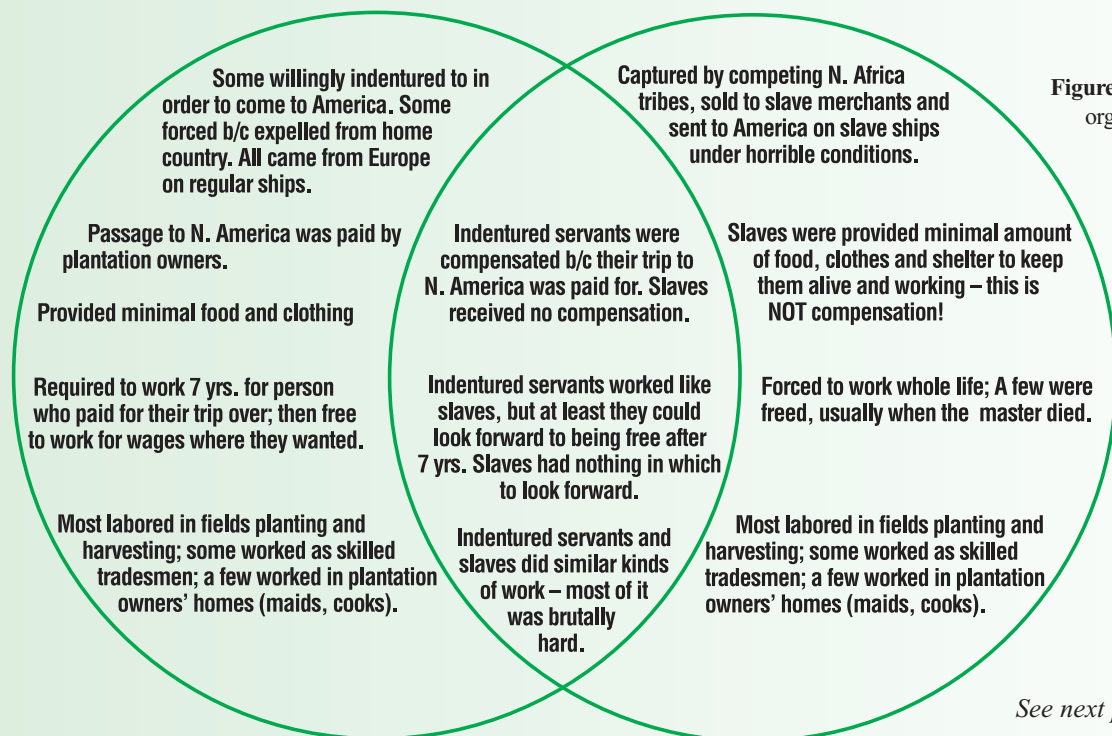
Some willingly indentured to in order to come to America. Some forced b/c expelled from home country. All came from Europe on regular ships.

Passage to N. America was paid by plantation owners.

Provided minimal food and clothing

Required to work 7 yrs. for person who paid for their trip over; then free to work for wages where they wanted.

Most labored in fields planting and harvesting; some worked as skilled tradesmen; a few worked in plantation owners' homes (maids, cooks).

Indentured servants were compensated b/c their trip to N. America was paid for. Slaves received no compensation.

Indentured servants worked like slaves, but at least they could look forward to being free after 7 yrs. Slaves had nothing in which to look forward.

Indentured servants and slaves did similar kinds of work – most of it was brutally hard.

Captured by competing N. Africa tribes, sold to slave merchants and sent to America on slave ships under horrible conditions.

Slaves were provided minimal amount of food, clothes and shelter to keep them alive and working – this is NOT compensation!

Forced to work whole life; A few were freed, usually when the master died.

Most labored in fields planting and harvesting; some worked as skilled tradesmen; a few worked in plantation owners' homes (maids, cooks).

Figure
org

See next